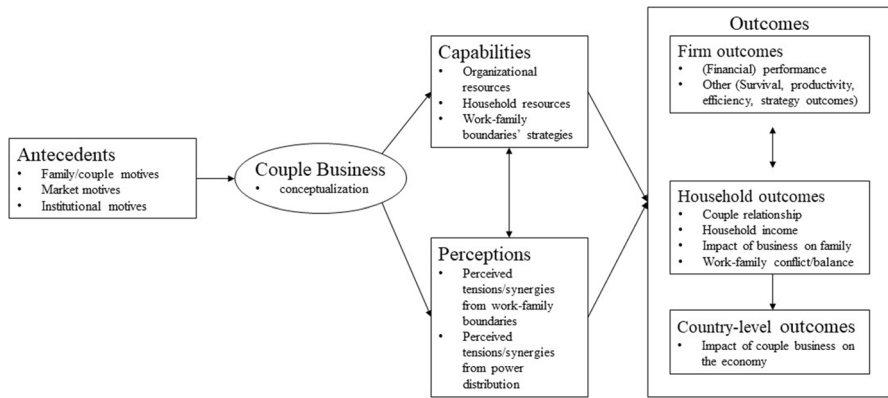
Antecedents
• Family/couple motives
• Market motives
• Institutional motives

Couple Business
• conceptualization

Capabilities
• Organizational resources
• Household resources
• Work-family boundaries' strategies

Perceptions
• Perceived tensions/synergies from work-family boundaries
• Perceived tensions/synergies from power distribution

Outcomes

Firm outcomes
• (Financial) performance
• Other (Survival, productivity, efficiency, strategy outcomes)

Household outcomes
• Couple relationship
• Household income
• Impact of business on family
• Work-family conflict/balance

Country-level outcomes
• Impact of couple business on the economy